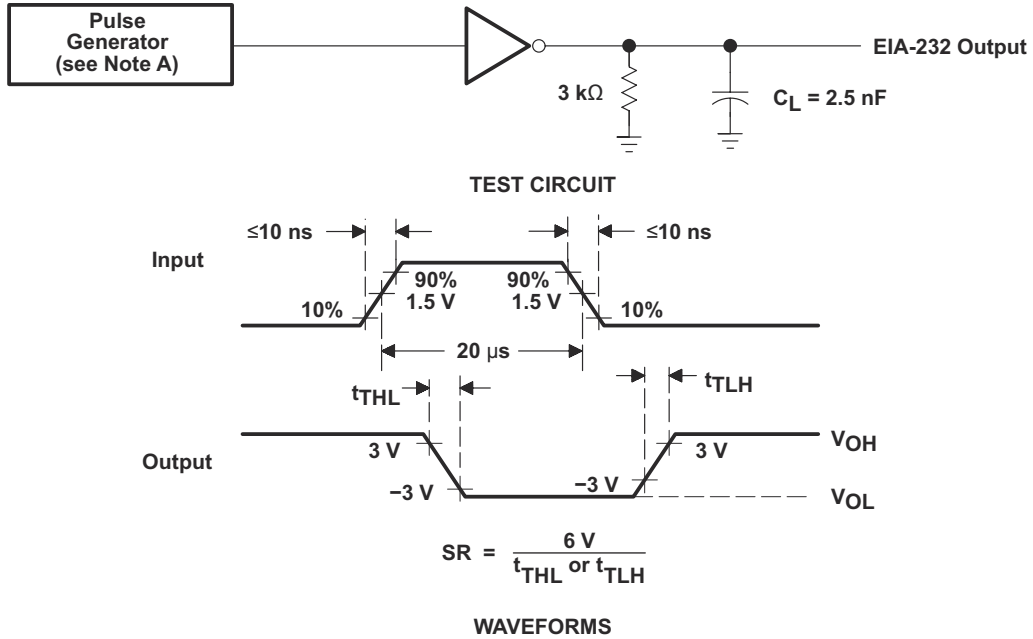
Pulse Generator (see Note A)

3 kΩ

$C_L$ = 2.5 nF

EIA-232 Output

TEST CIRCUIT

≤10 ns

≤10 ns

Input

90%
1.5 V

90%
1.5 V

10%

10%

20 μs

$t_{THL}$

$t_{TLH}$

Output

3 V

−3 V

−3 V

3 V

$V_{OH}$

$V_{OL}$

$SR = \frac{6 V}{t_{THL} \text{ or } t_{TLH}}$

WAVEFORMS